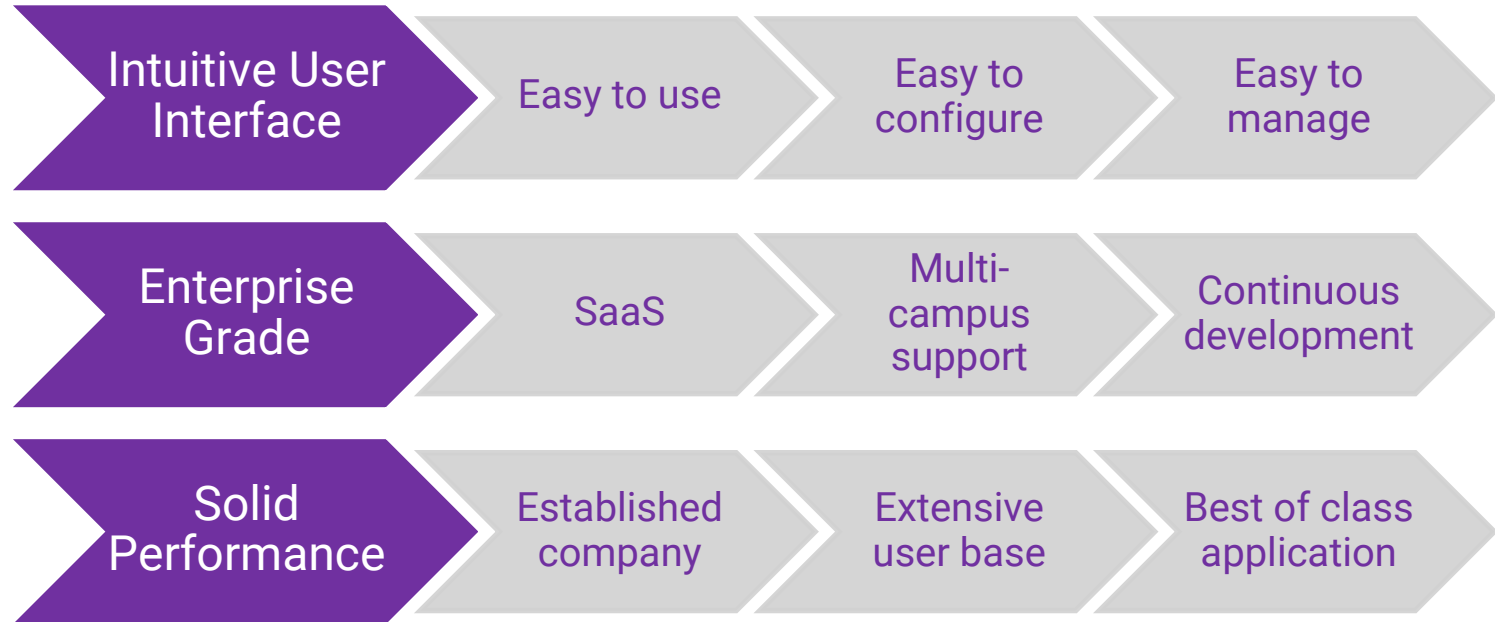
Intuitive User Interface

Easy to use

Easy to configure

Easy to manage

Enterprise Grade

SaaS

Multi-campus support

Continuous development

Solid Performance

Established company

Extensive user base

Best of class application